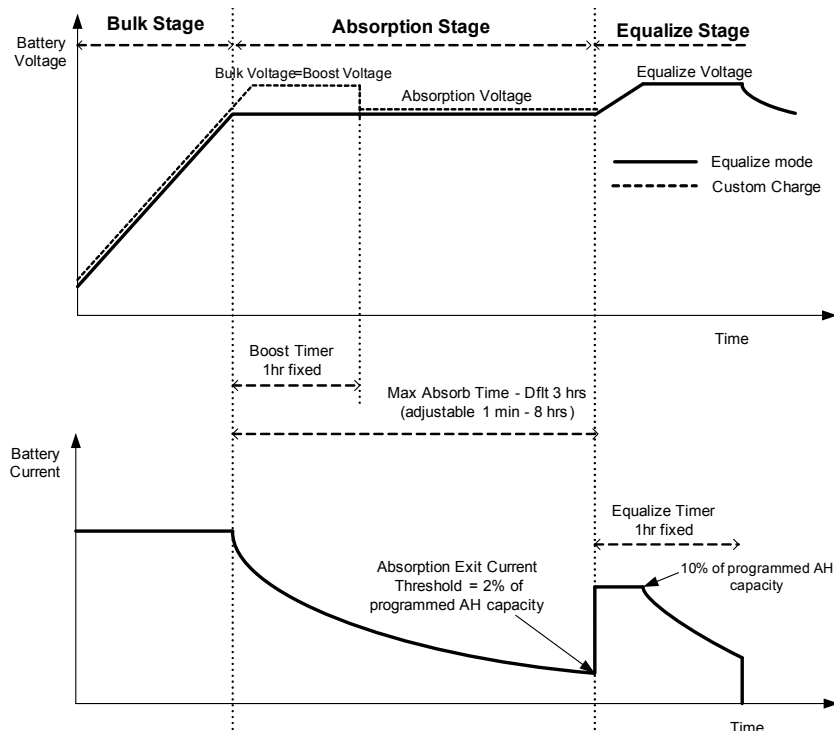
Bulk Stage

Absorption Stage

Equalize Stage

Battery Voltage

Bulk Voltage=Boost Voltage

Absorption Voltage

Equalize Voltage

Equalize mode

Custom Charge

Time

Boost Timer
1hr fixed

Max Absorb Time - Dflt 3 hrs
(adjustable 1 min - 8 hrs)

Battery Current

Equalize Timer
1hr fixed

Absorption Exit Current
Threshold = 2% of
programmed AH capacity

10% of programmed AH capacity

Time